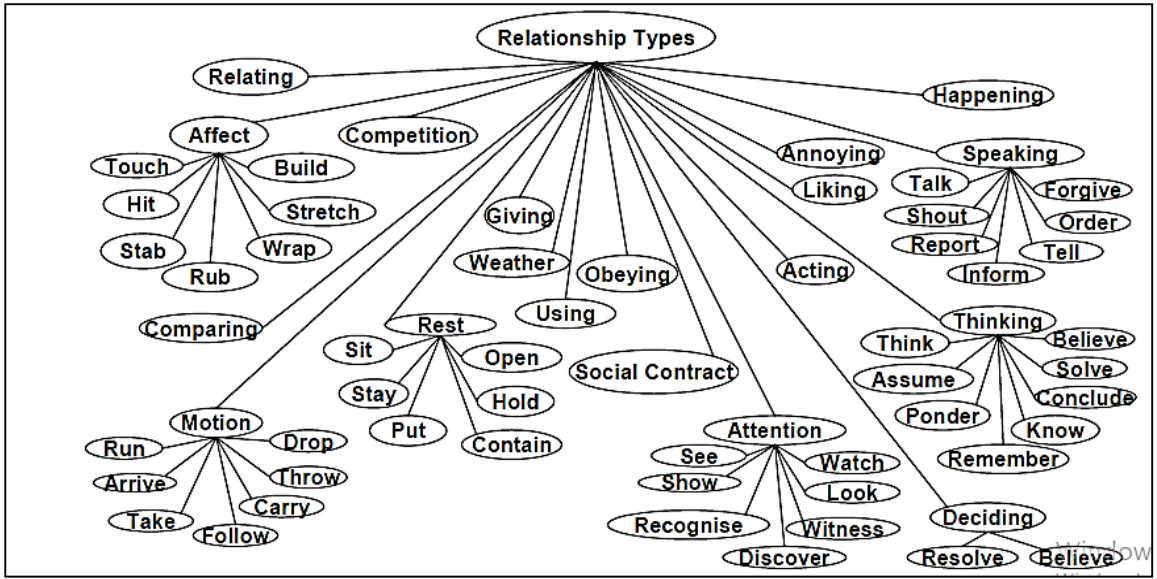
Relationship Types

Relating

Happening

Affect

Competition

Touch

Build

Hit

Stretch

Stab

Wrap

Rub

Annoying

Liking

Speaking

Talk

Forgive

Shout

Order

Report

Tell

Inform

Giving

Weather

Obeying

Using

Acting

Comparing

Rest

Sit

Open

Stay

Hold

Put

Contain

Social Contract

Thinking

Think

Believe

Assume

Solve

Conclude

Ponder

Know

Remember

Motion

Run

Drop

Arrive

Throw

Carry

Take

Follow

Attention

See

Watch

Show

Look

Recognise

Witness

Discover

Deciding

Resolve

Believe

Window